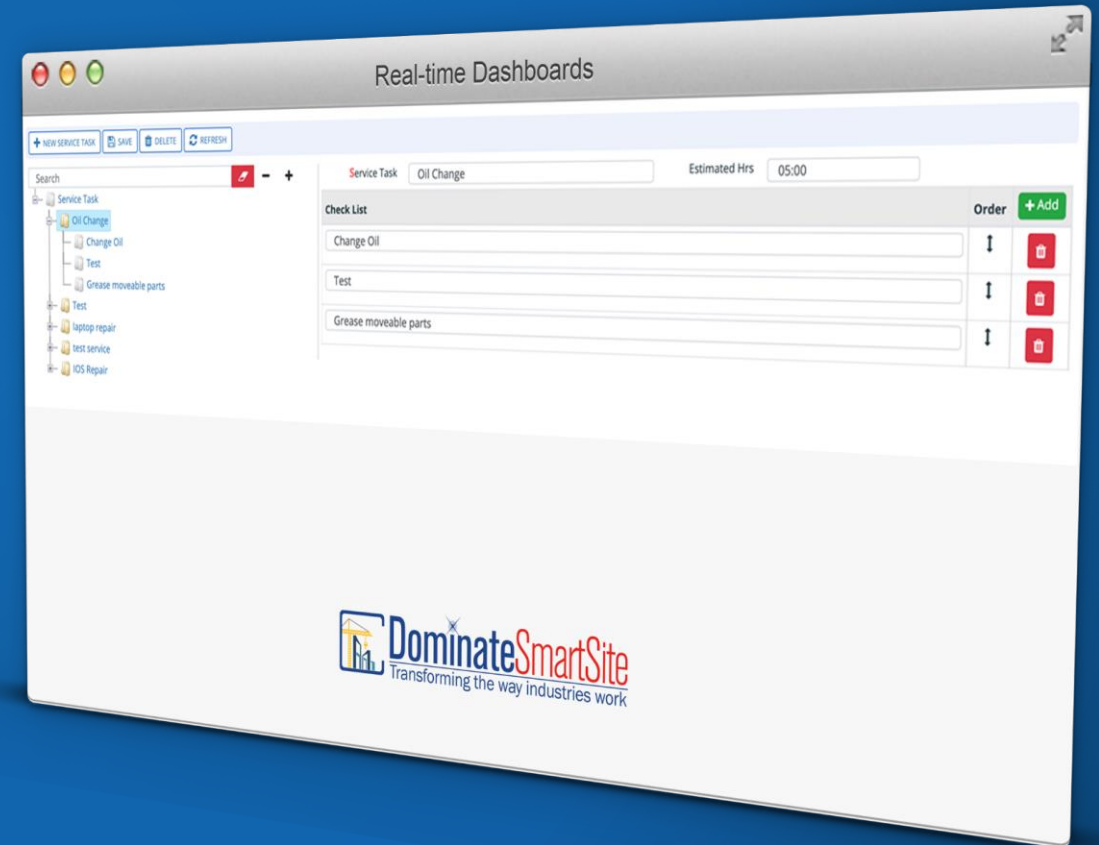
Real-time Dashboards

NEW SERVICE TASK SAVE DELETE REFRESH

Search

Service Task
Oil Change
Change Oil
Test
Grease moveable parts
Test
laptop repair
test service
IOS Repair

Service Task Oil Change Estimated Hrs 05:00

| Check List | Order | + Add |
|---|---|---|
| Change Oil | | |
| Test | | |
| Grease moveable parts | | |

DominateSmartSite
Transforming the way industries work